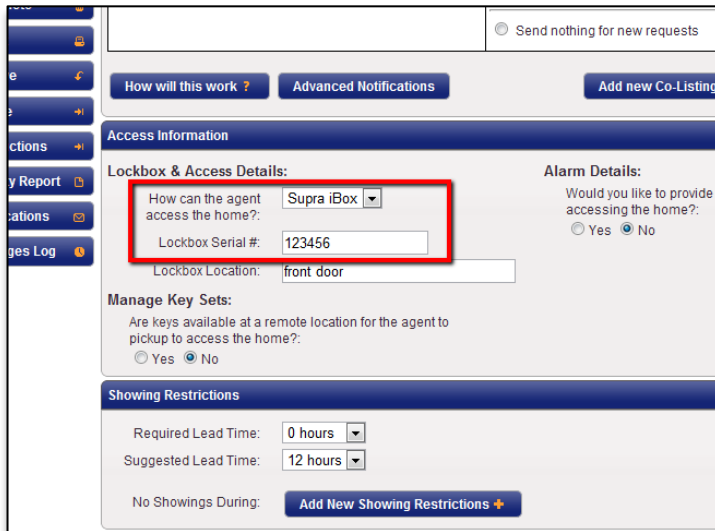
e
ctions
y Report
cations
ges Log

Send nothing for new requests

How will this work ?
Advanced Notifications
Add new Co-Listing

Access Information

Lockbox & Access Details:
How can the agent access the home?: Supra iBox
Lockbox Serial #: 123456
Lockbox Location: front door

Alarm Details:
Would you like to provide accessing the home?:
Yes No

Manage Key Sets:
Are keys available at a remote location for the agent to pickup to access the home?:
Yes No

Showing Restrictions

Required Lead Time: 0 hours
Suggested Lead Time: 12 hours

No Showings During: Add New Showing Restrictions +